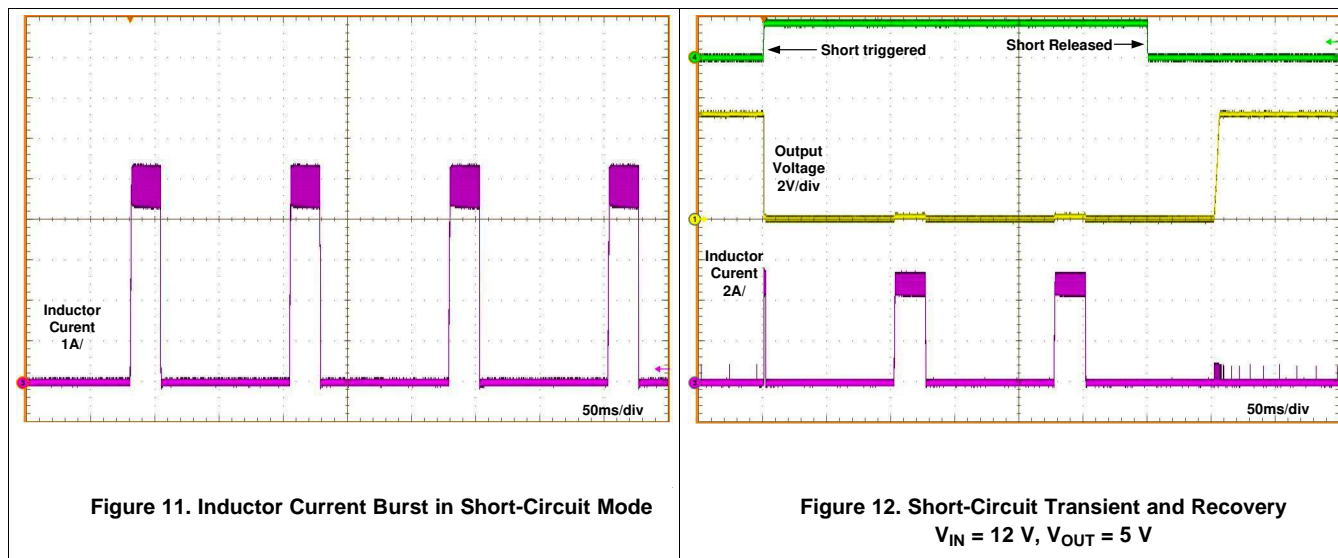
Inductor Curent 1A/

50ms/div

Figure 11. Inductor Current Burst in Short-Circuit Mode

Short triggered

Short Released

Output Voltage 2V/div

Inductor Curent 2A/

50ms/div

Figure 12. Short-Circuit Transient and Recovery $V_{IN}$ = 12 V, $V_{OUT}$ = 5 V